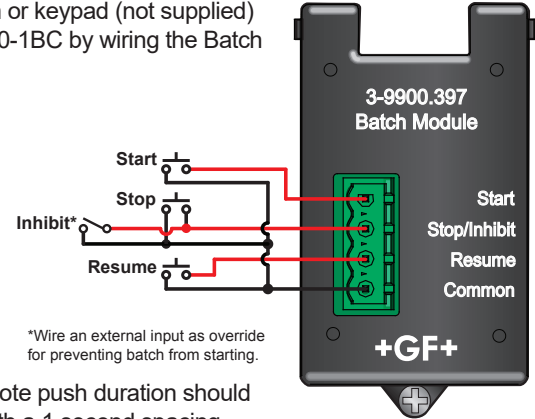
n or keypad (not supplied) 0-1BC by wiring the Batch

3-9900.397
Batch Module

Start
Stop
Inhibit*
Resume

Start
Stop/Inhibit
Resume
Common

*Wire an external input as override for preventing batch from starting.

+GF+

ote push duration should
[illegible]h a 1 second spacing